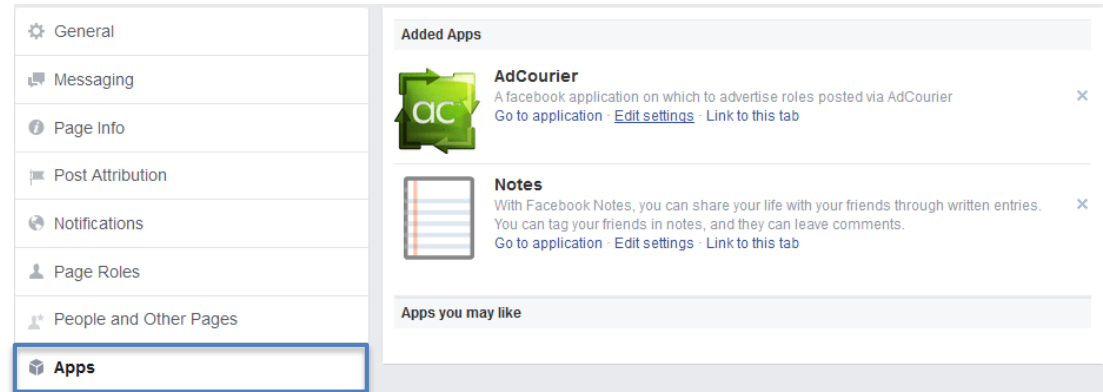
General

Messaging

Page Info

Post Attribution

Notifications

Page Roles

People and Other Pages

Apps

Added Apps

ac

AdCourier
A facebook application on which to advertise roles posted via AdCourier
Go to application · Edit settings · Link to this tab

×

Notes
With Facebook Notes, you can share your life with your friends through written entries. You can tag your friends in notes, and they can leave comments.
Go to application · Edit settings · Link to this tab

×

Apps you may like